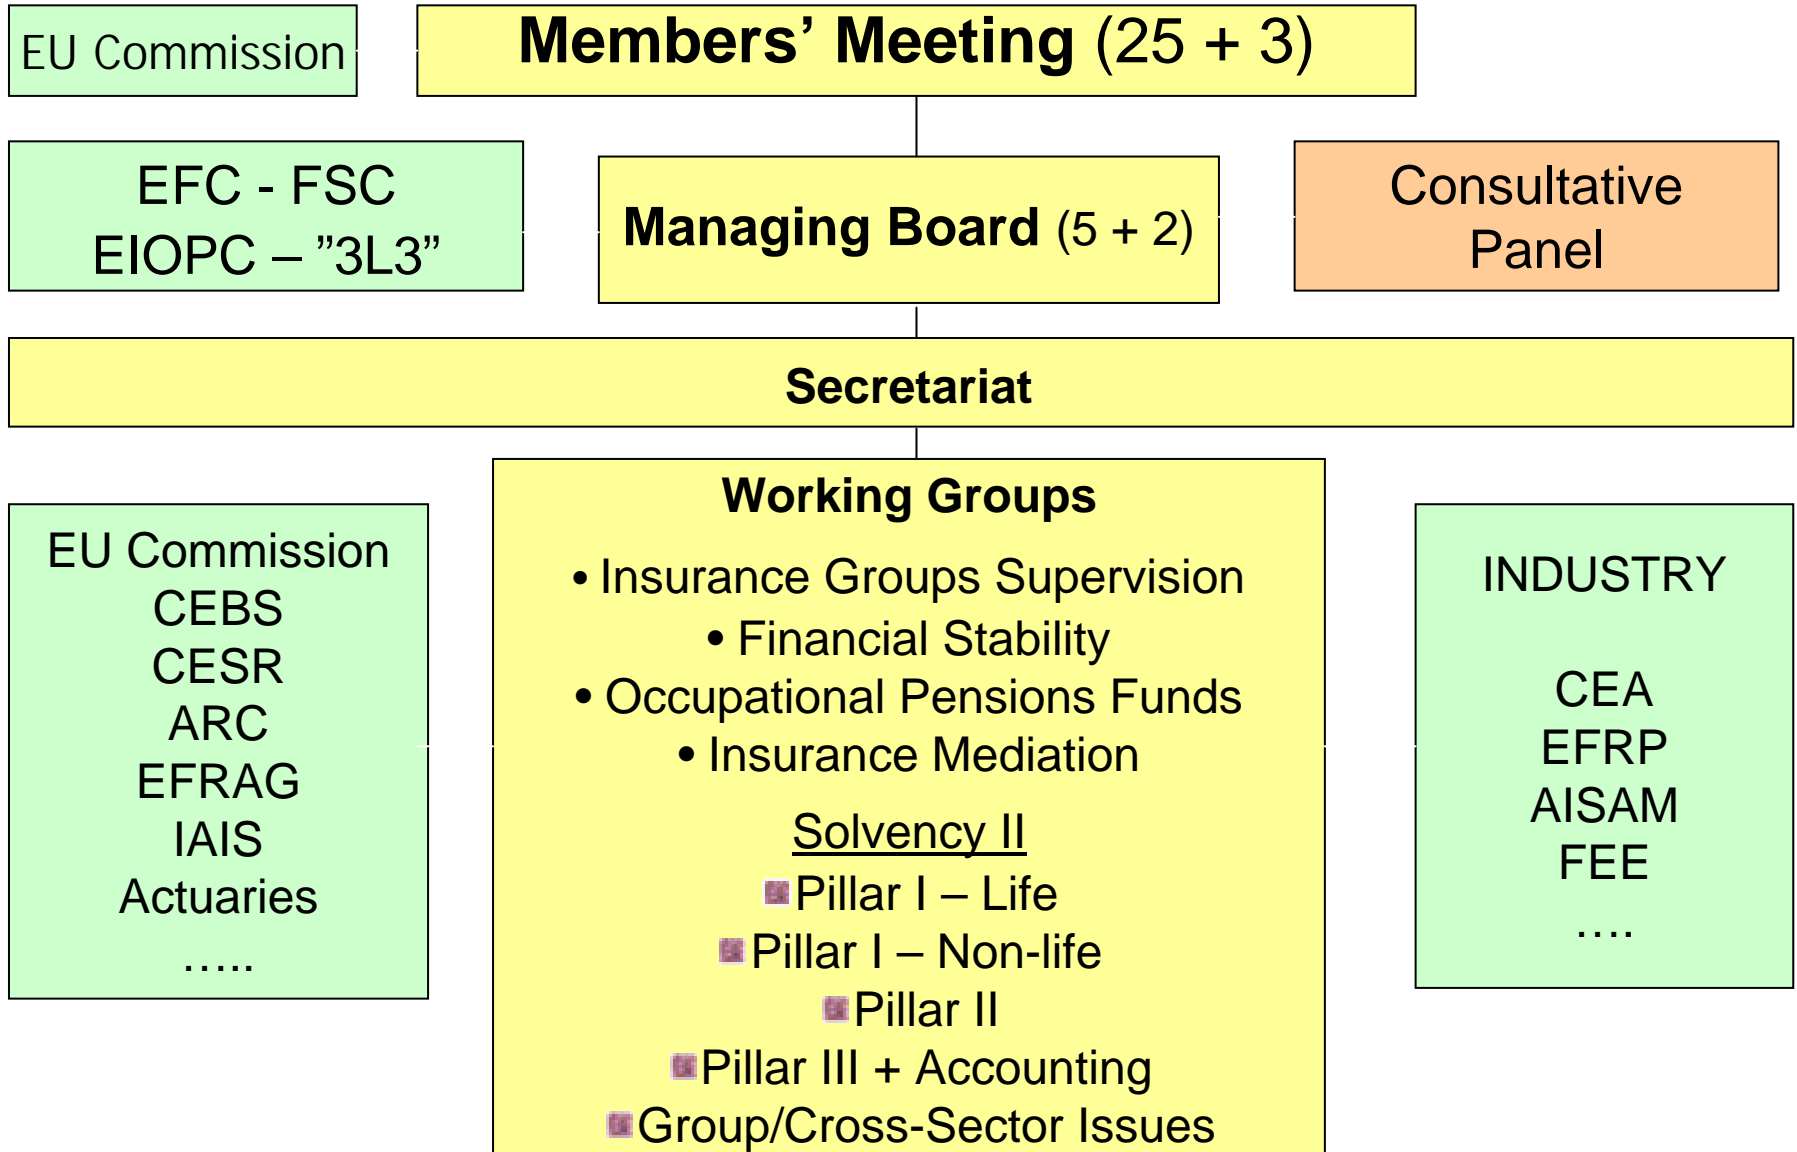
EU Commission

Members' Meeting (25 + 3)

EFC - FSC
EIOPC – "3L3"

Managing Board (5 + 2)

Consultative Panel

Secretariat

EU Commission
CEBS
CESR
ARC
EFRAG
IAIS
Actuaries
.....

Working Groups

• Insurance Groups Supervision
• Financial Stability
• Occupational Pensions Funds
• Insurance Mediation

Solvency II
Pillar I – Life
Pillar I – Non-life
Pillar II
Pillar III + Accounting
Group/Cross-Sector Issues

INDUSTRY

CEA
EFRP
AISAM
FEE
....